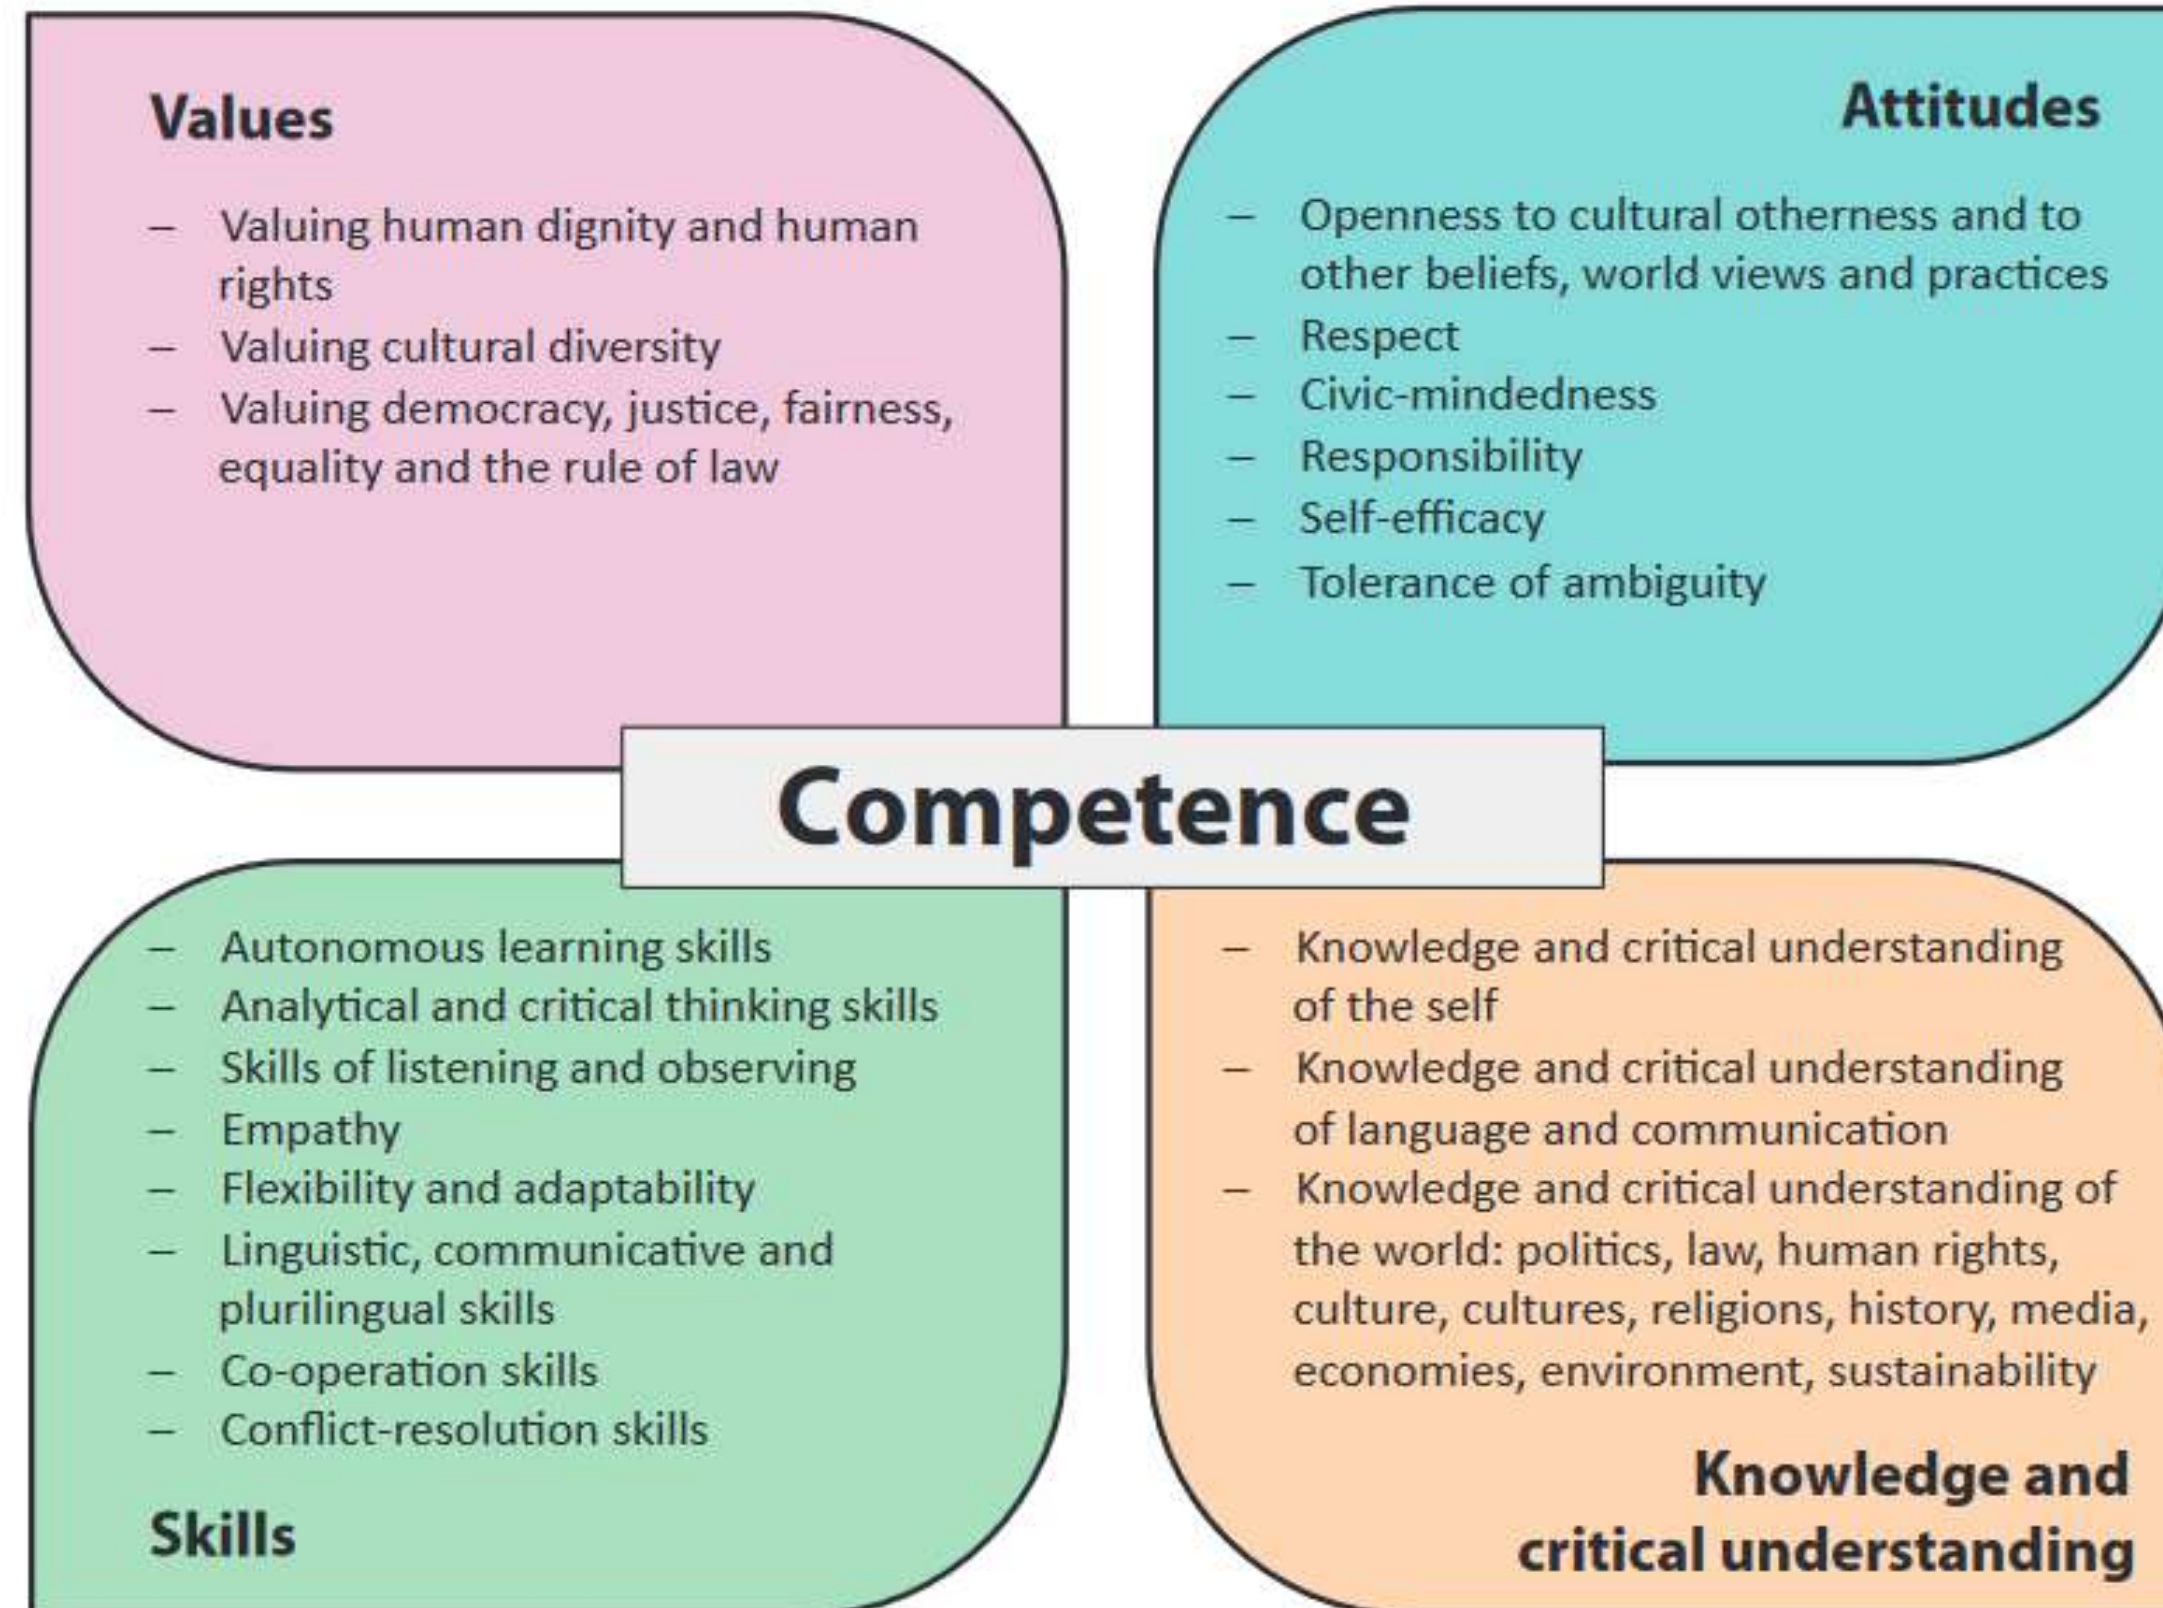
Values

– Valuing human dignity and human rights
– Valuing cultural diversity
– Valuing democracy, justice, fairness, equality and the rule of law

Attitudes

– Openness to cultural otherness and to other beliefs, world views and practices
– Respect
– Civic-mindedness
– Responsibility
– Self-efficacy
– Tolerance of ambiguity

Competence

– Autonomous learning skills
– Analytical and critical thinking skills
– Skills of listening and observing
– Empathy
– Flexibility and adaptability
– Linguistic, communicative and plurilingual skills
– Co-operation skills
– Conflict-resolution skills

Skills

– Knowledge and critical understanding of the self
– Knowledge and critical understanding of language and communication
– Knowledge and critical understanding of the world: politics, law, human rights, culture, cultures, religions, history, media, economies, environment, sustainability

Knowledge and critical understanding